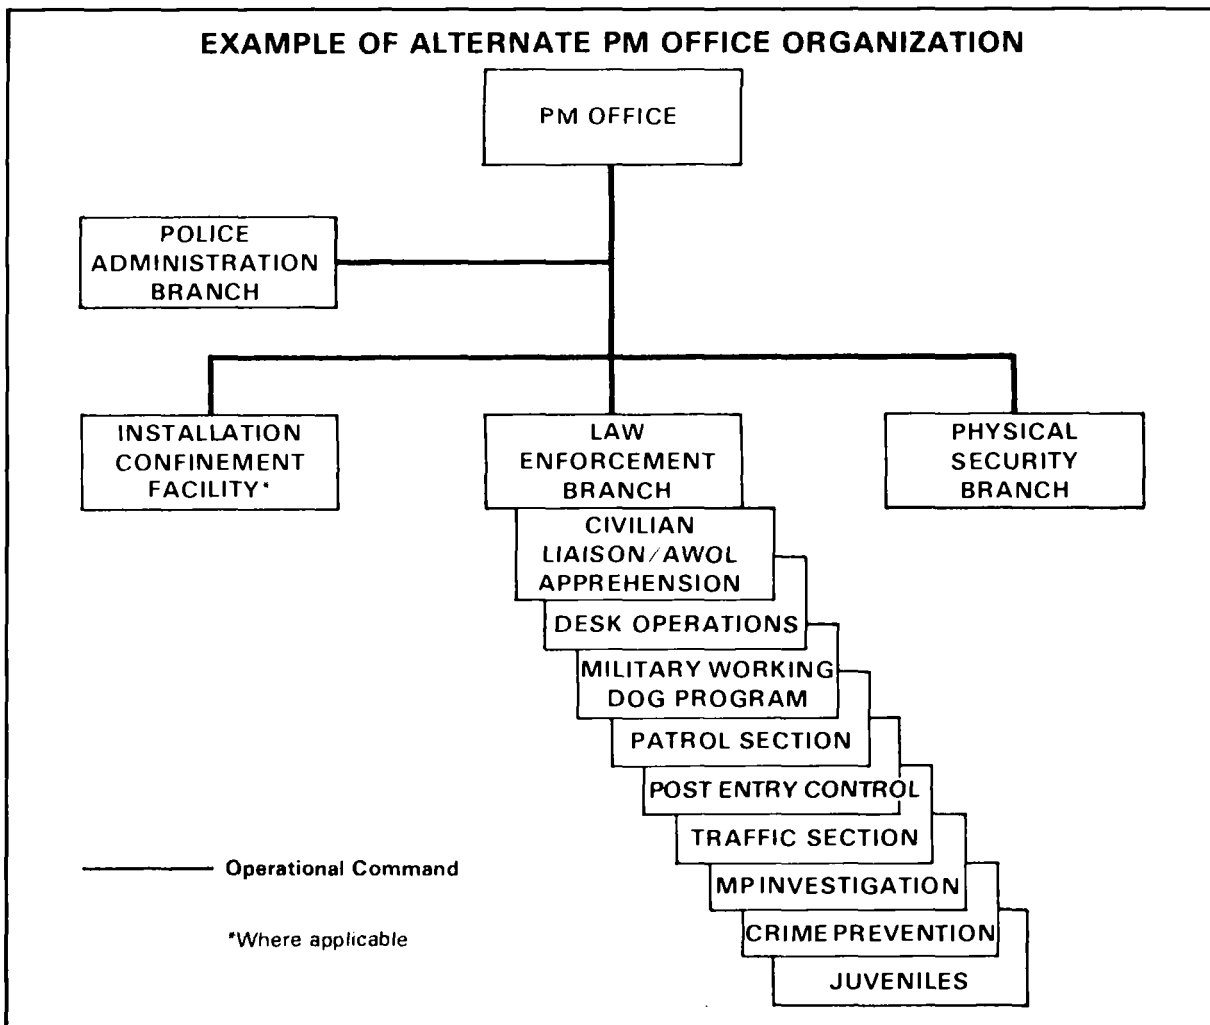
EXAMPLE OF ALTERNATE PM OFFICE ORGANIZATION

PM OFFICE

POLICE ADMINISTRATION BRANCH

INSTALLATION CONFINEMENT FACILITY*

LAW ENFORCEMENT BRANCH

PHYSICAL SECURITY BRANCH

CIVILIAN LIAISON/AWOL APPREHENSION

DESK OPERATIONS

MILITARY WORKING DOG PROGRAM

PATROL SECTION

POST ENTRY CONTROL

TRAFFIC SECTION

MP INVESTIGATION

CRIME PREVENTION

JUVENILES

Operational Command

*Where applicable